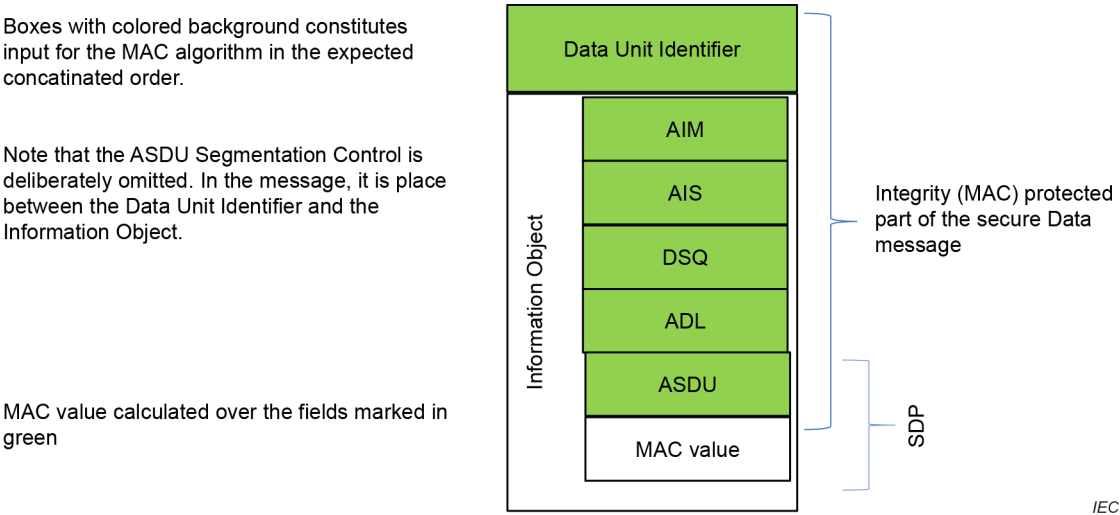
Boxes with colored background constitutes input for the MAC algorithm in the expected concatinated order.

Note that the ASDU Segmentation Control is deliberately omitted. In the message, it is place between the Data Unit Identifier and the Information Object.

MAC value calculated over the fields marked in green

Data Unit Identifier

Information Object

AIM

AIS

DSQ

ADL

ASDU

MAC value

Integrity (MAC) protected part of the secure Data message

SDP

IEC